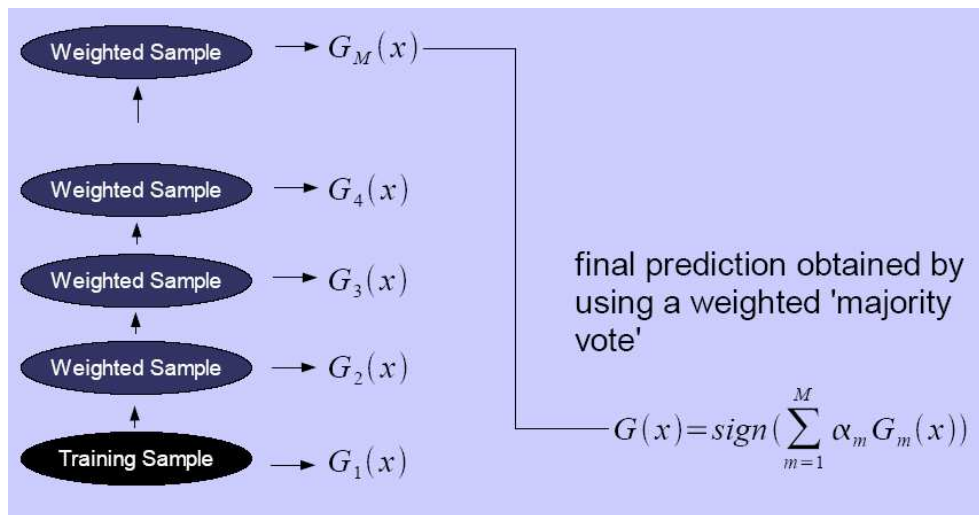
Weighted Sample $\rightarrow G_M(x)$

Weighted Sample $\rightarrow G_4(x)$

Weighted Sample $\rightarrow G_3(x)$

Weighted Sample $\rightarrow G_2(x)$

Training Sample $\rightarrow G_1(x)$

final prediction obtained by using a weighted 'majority vote'

$G(x)=sign(\sum_{m=1}^{M} \alpha_m G_m(x))$